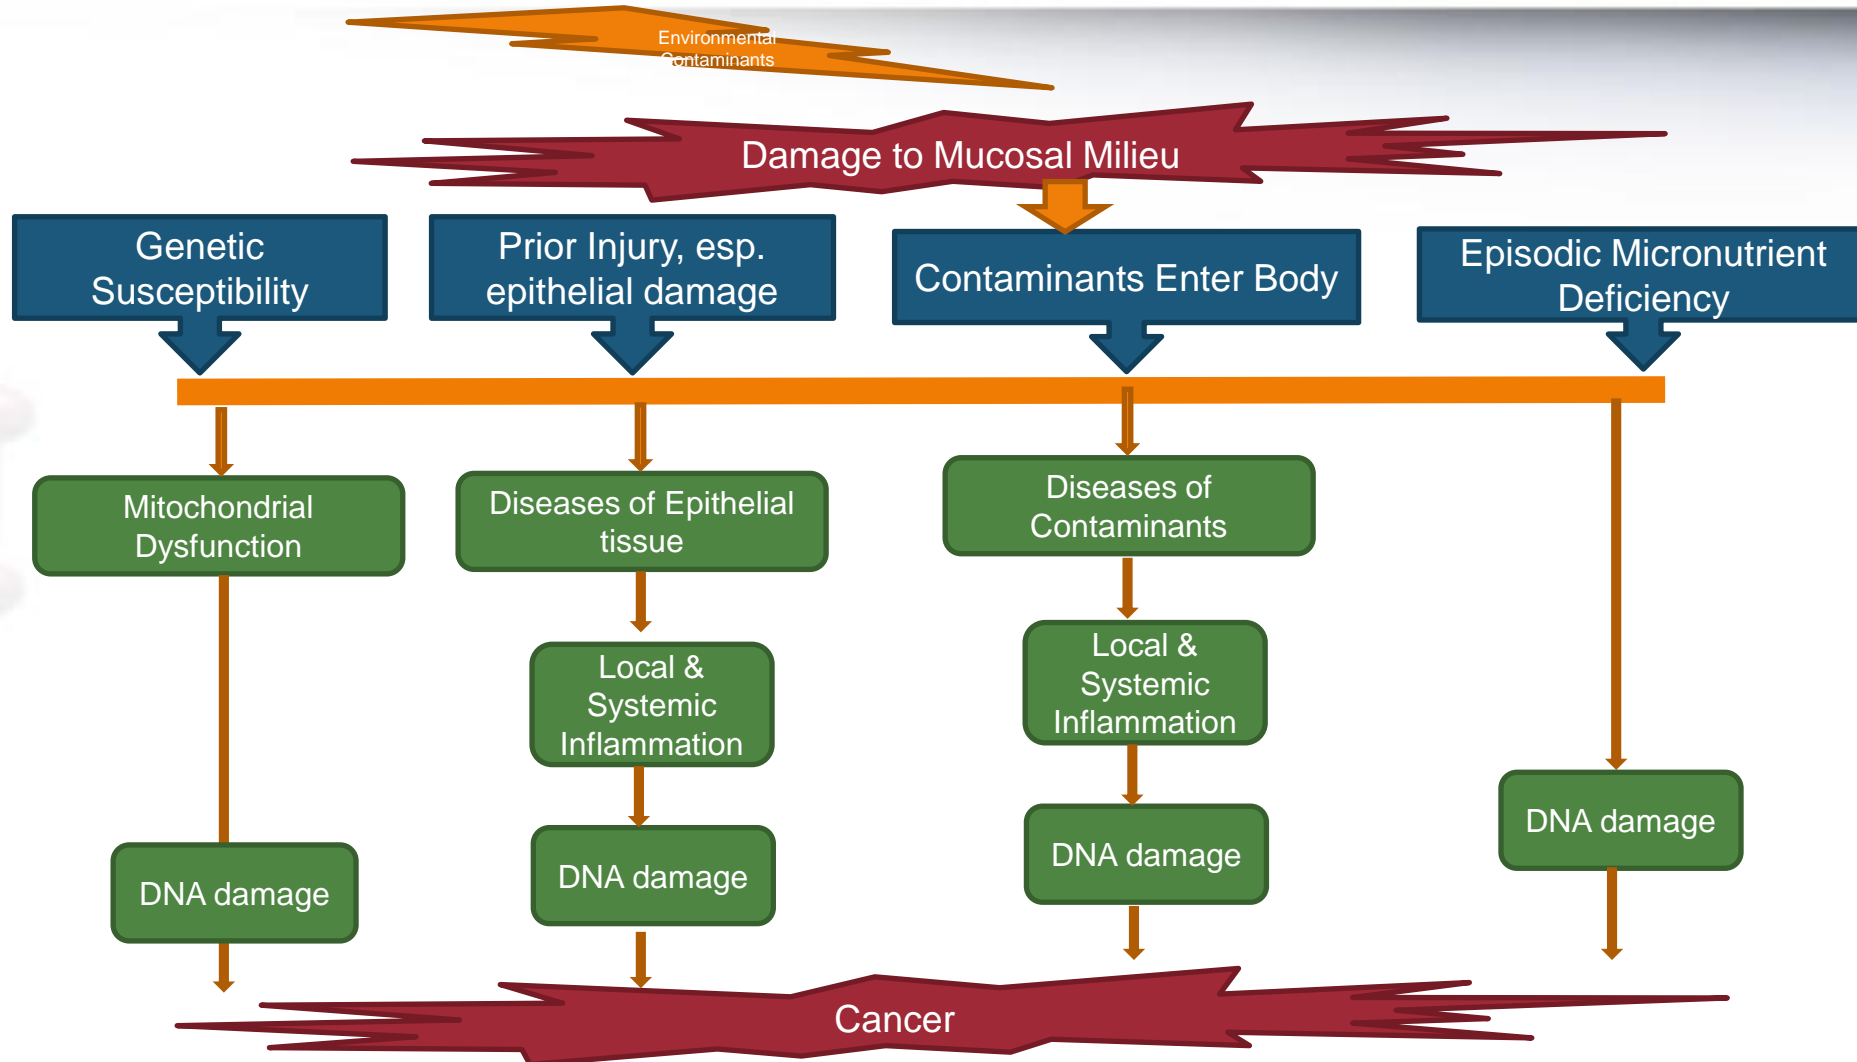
Environmental Contaminants

Damage to Mucosal Milieu

Genetic Susceptibility

Prior Injury, esp. epithelial damage

Contaminants Enter Body

Episodic Micronutrient Deficiency

Mitochondrial Dysfunction

Diseases of Epithelial tissue

Diseases of Contaminants

Local & Systemic Inflammation

Local & Systemic Inflammation

DNA damage

DNA damage

DNA damage

DNA damage

Cancer